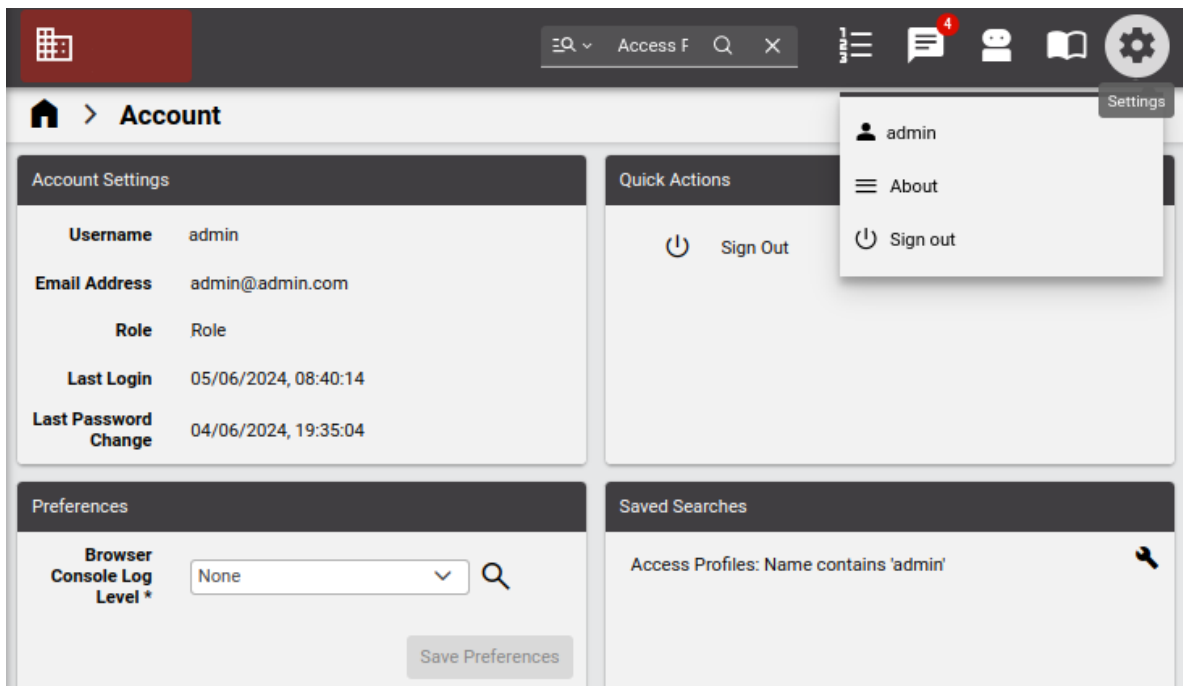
Access F

4

Settings

Account

admin

About

Sign out

Account Settings

Username admin

Email Address admin@admin.com

Role Role

Last Login 05/06/2024, 08:40:14

Last Password Change 04/06/2024, 19:35:04

Quick Actions

Sign Out

Preferences

Browser Console Log Level *

None

Save Preferences

Saved Searches

Access Profiles: Name contains 'admin'